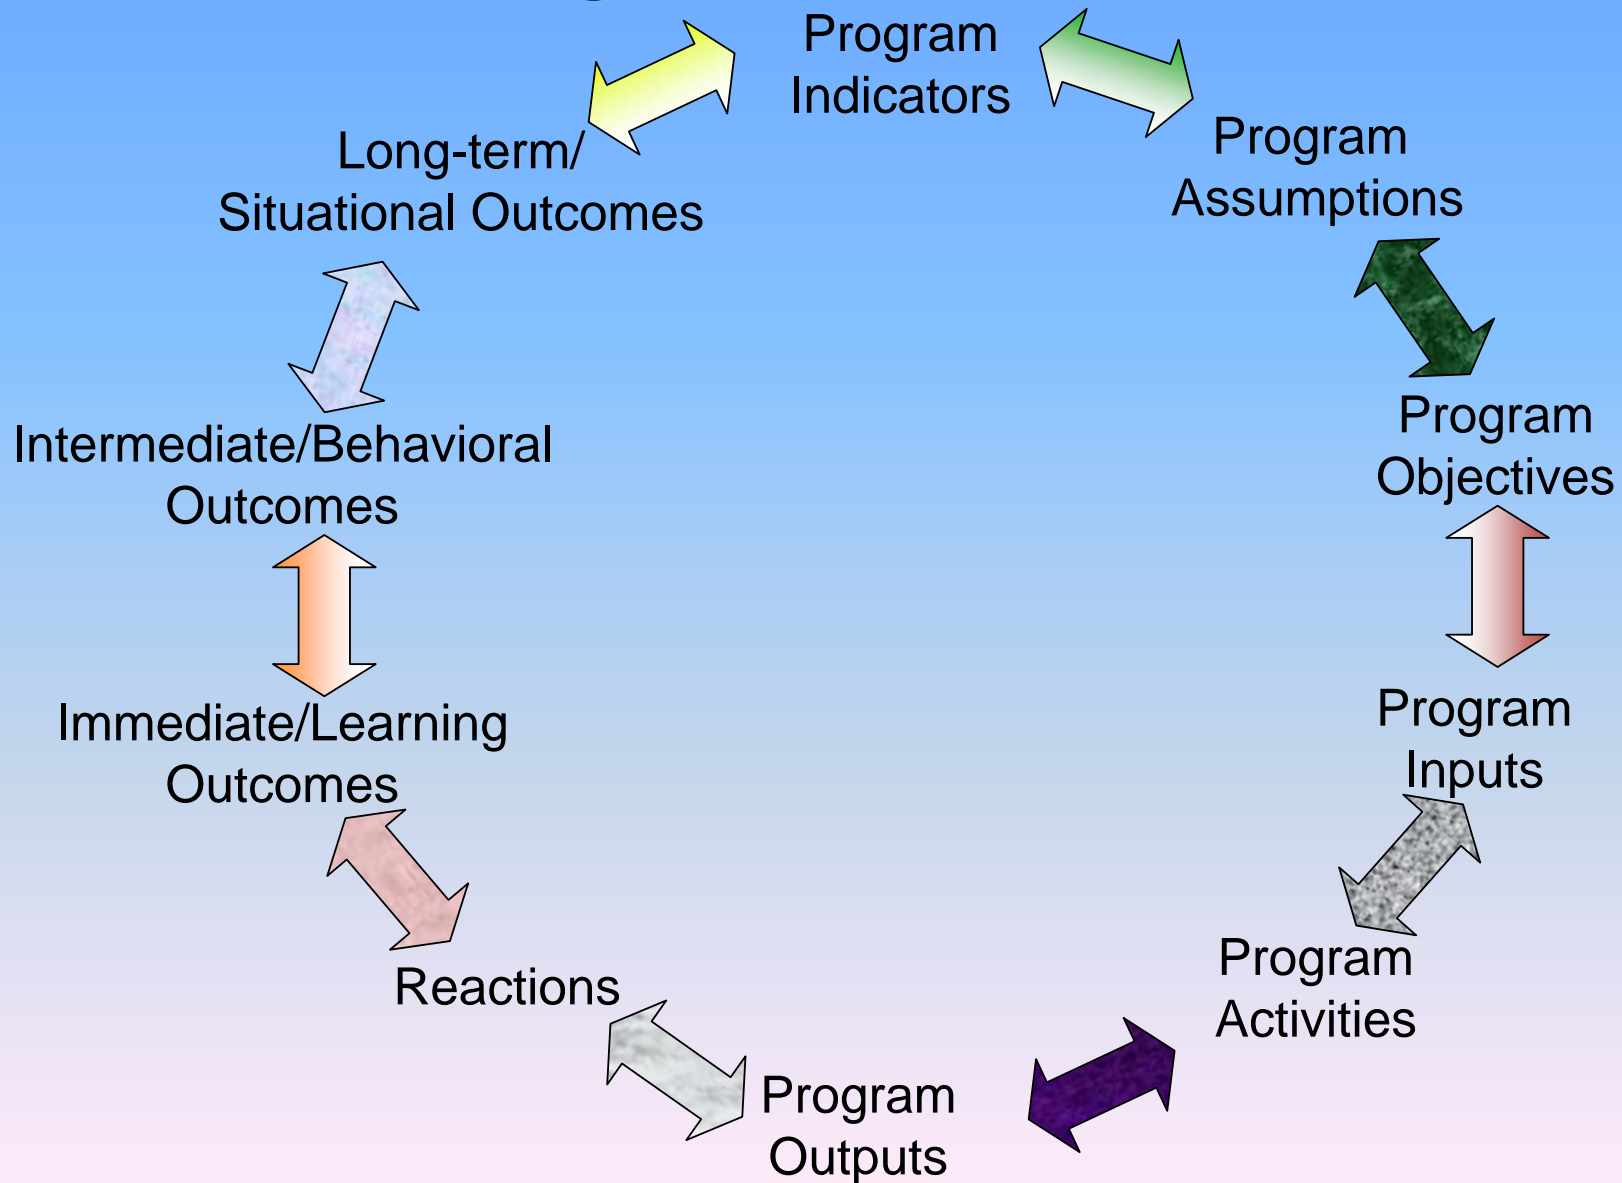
Program Indicators

Program Assumptions

Program Objectives

Program Inputs

Program Activities

Program Outputs

Reactions

Immediate/Learning Outcomes

Intermediate/Behavioral Outcomes

Long-term/ Situational Outcomes